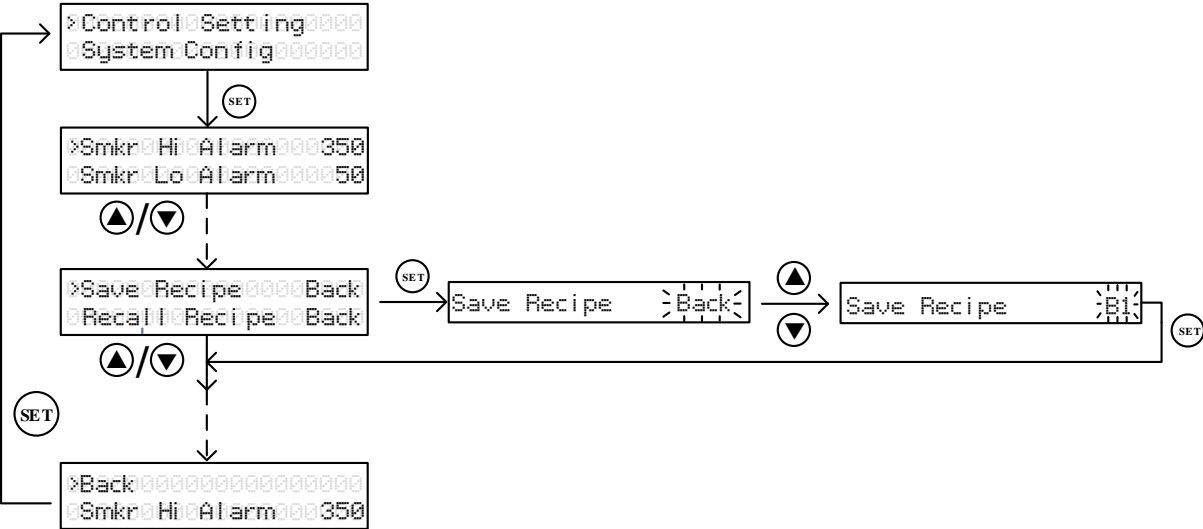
>Control Setting
System Config

SET

>Smkr Hi Alarm 350
Smkr Lo Alarm 50

▲/▼

>Save Recipe Back
Recall Recipe Back

SET

Save Recipe Back

▲

▼

Save Recipe B1

SET

▲/▼

SET

>Back
Smkr Hi Alarm 350